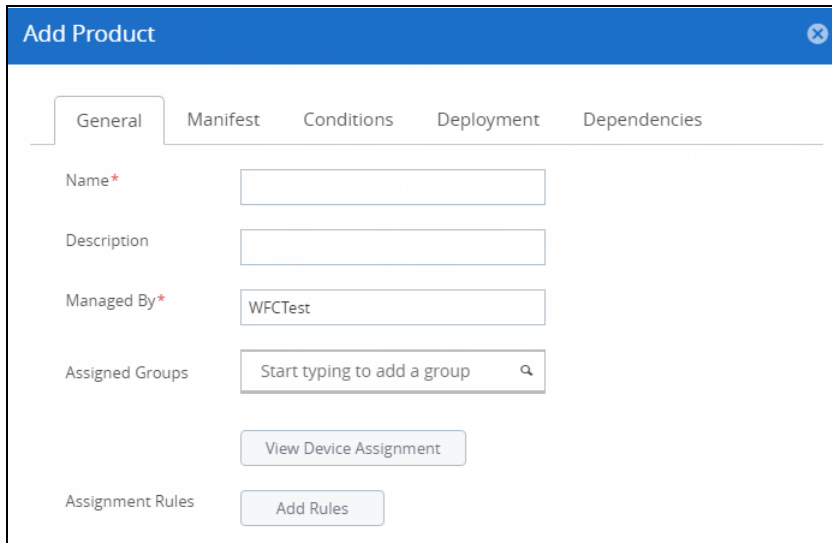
Add Product

General Manifest Conditions Deployment Dependencies

Name*

Description

Managed By*
WFCTest

Assigned Groups
Start typing to add a group

View Device Assignment

Assignment Rules
Add Rules